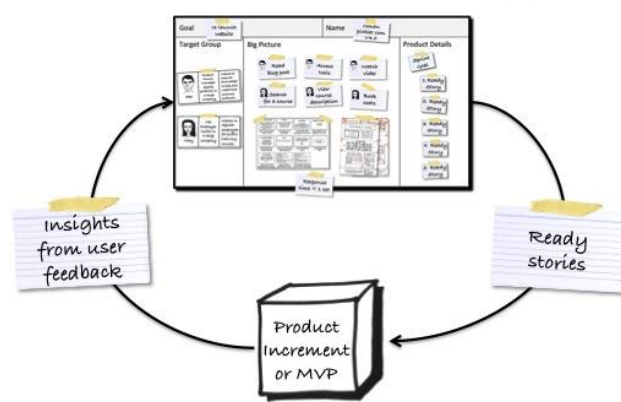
Goal
To relaunch website
Name
romanpichler.com v4.0
Target Group
Big Picture
Product Details
Read blog post
Access tools
Watch video
Search for a course
View course description
Book visits
Release Goal: 1.0
Insights from user feedback
Ready stories
Product Increment or MVP